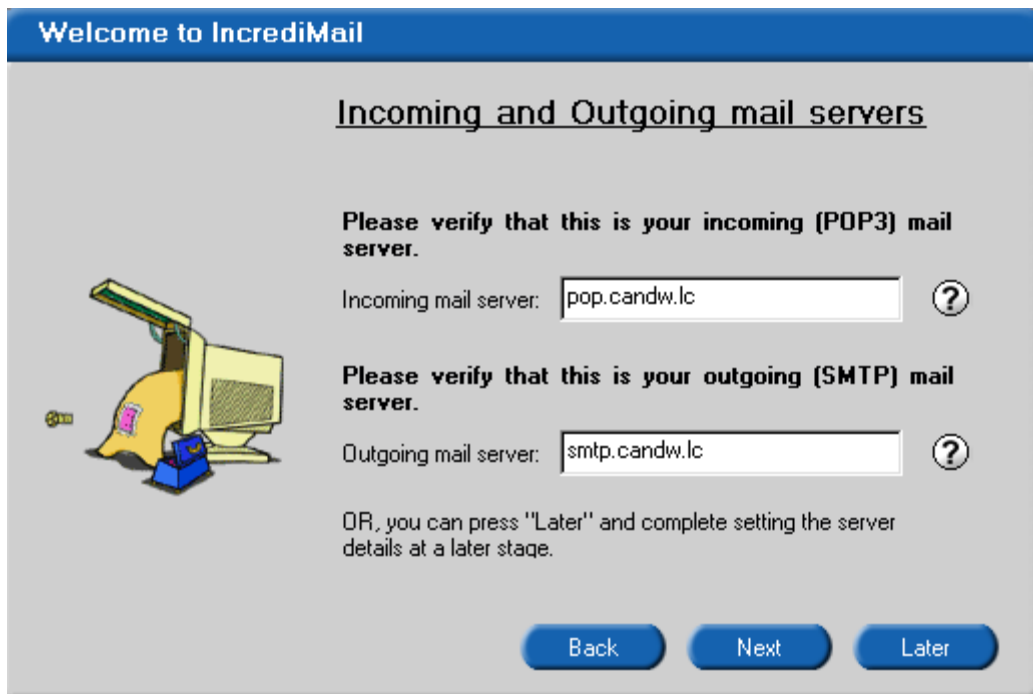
Welcome to IncrediMail

Incoming and Outgoing mail servers

Please verify that this is your incoming (POP3) mail server.

Incoming mail server: pop.candw.lc ?

Please verify that this is your outgoing (SMTP) mail server.

Outgoing mail server: smtp.candw.lc ?

OR, you can press "Later" and complete setting the server details at a later stage.

Back Next Later